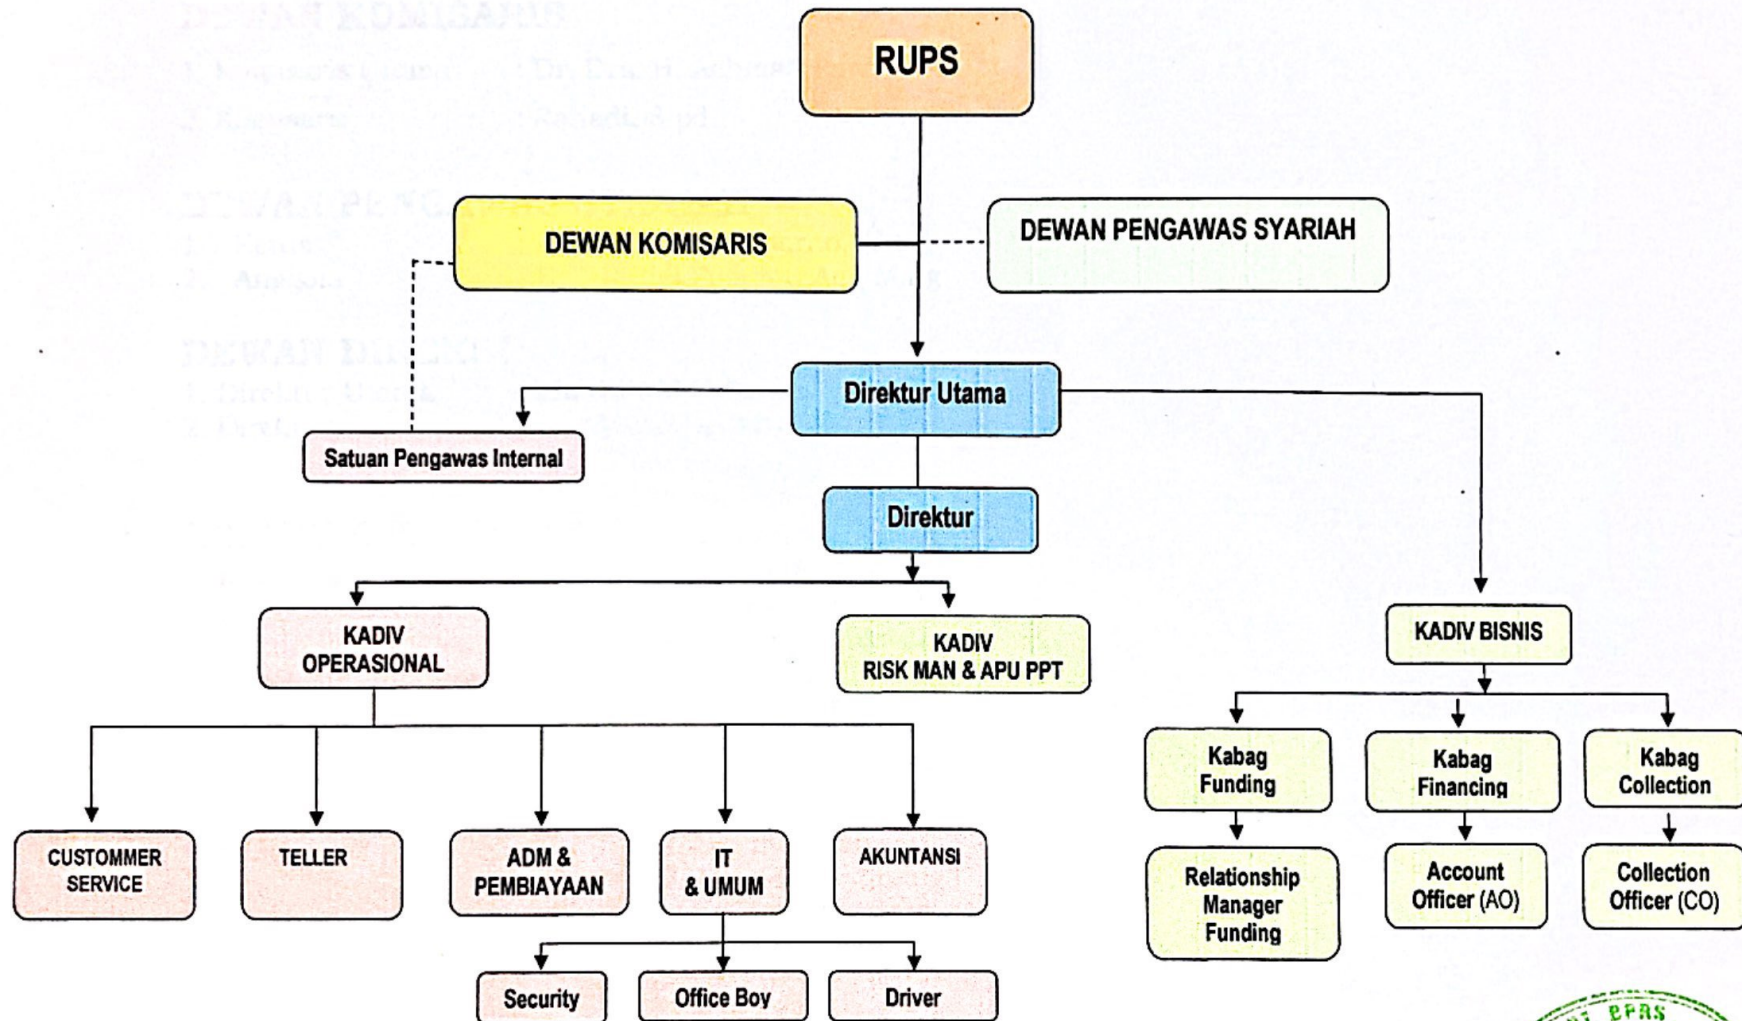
RUPS

DEWAN KOMISARIS

DEWAN PENGAWAS SYARIAH

Direktur Utama

Satuan Pengawas Internal

Direktur

KADIV OPERASIONAL

KADIV RISK MAN & APU PPT

KADIV BISNIS

CUSTOMMER SERVICE

TELLER

ADM & PEMBIAYAAN

IT & UMUM

AKUNTANSI

Security

Office Boy

Driver

Kabag Funding

Kabag Financing

Kabag Collection

Relationship Manager Funding

Account Officer (AO)

Collection Officer (CO)

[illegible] BPRS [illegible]